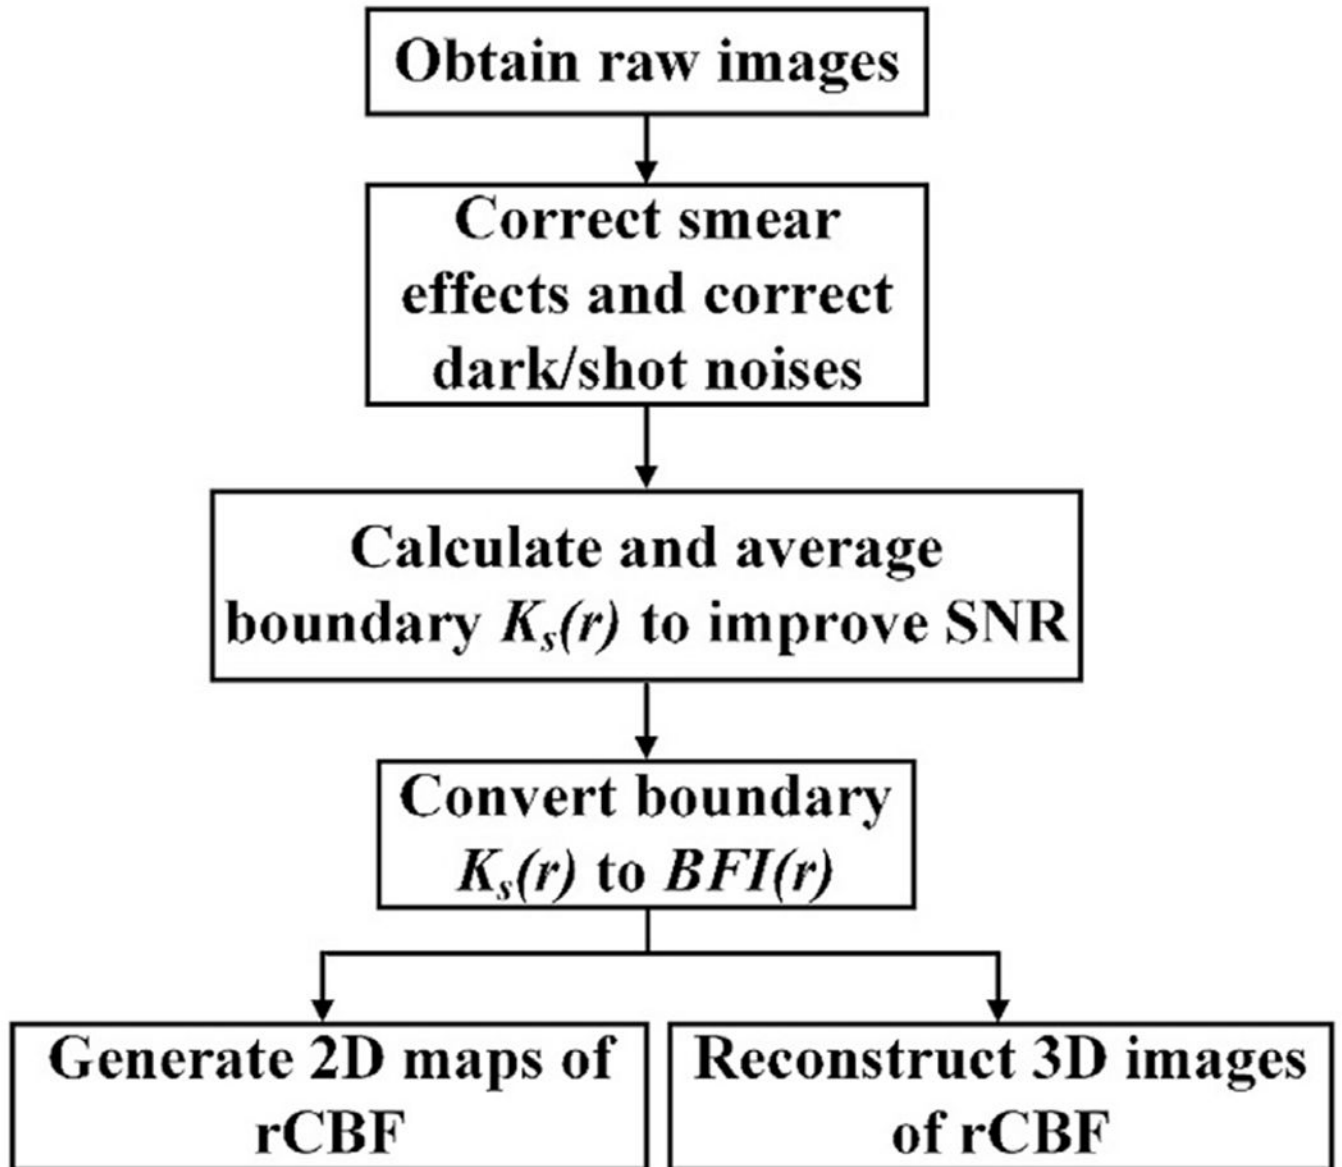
Obtain raw images

Correct smear effects and correct dark/shot noises

Calculate and average boundary $K_s(r)$ to improve SNR

Convert boundary $K_s(r)$ to $BFI(r)$

Generate 2D maps of rCBF

Reconstruct 3D images of rCBF